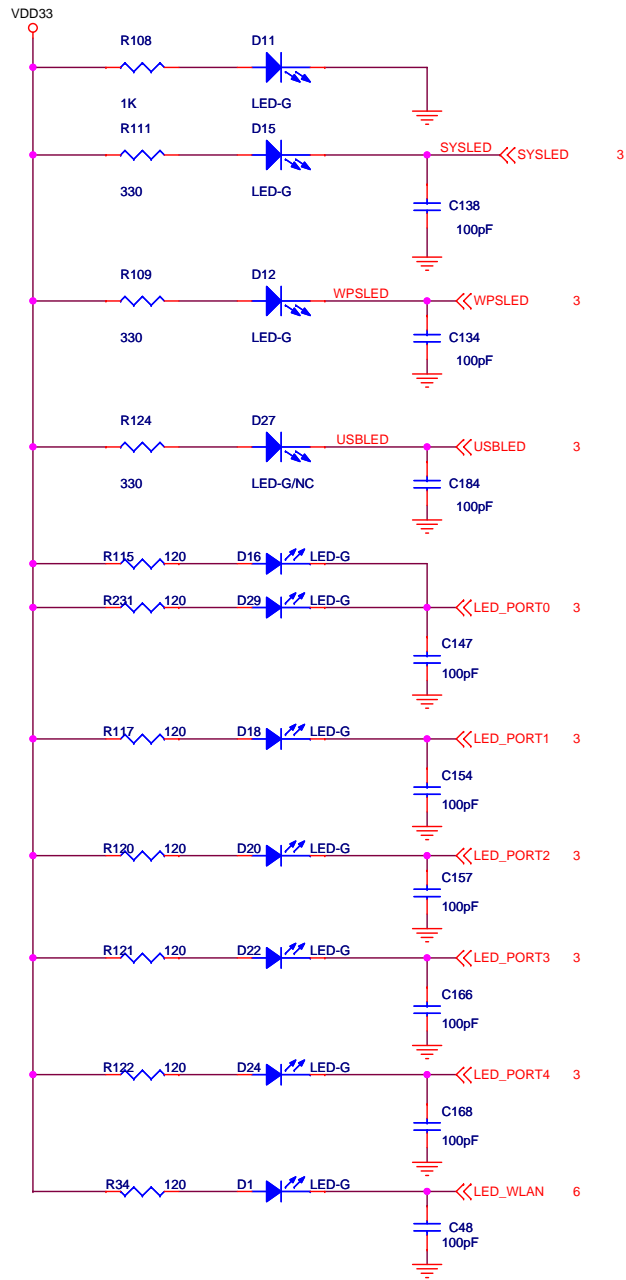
VDD33

R108
1K
D11
LED-G

R111
330
D15
LED-G
SYSLED
SYSLED 3
C138
100pF

R109
330
D12
LED-G
WPSLED
WPSLED 3
C134
100pF

R124
330
D27
LED-G/NC
USBLED
USBLED 3
C184
100pF

R115 120 D16 LED-G
R231 120 D29 LED-G
LED_PORT0 3
C147
100pF

R117 120 D18 LED-G
LED_PORT1 3
C154
100pF

R120 120 D20 LED-G
LED_PORT2 3
C157
100pF

R121 120 D22 LED-G
LED_PORT3 3
C166
100pF

R122 120 D24 LED-G
LED_PORT4 3
C168
100pF

R34 120 D1 LED-G
LED_WLAN 6
C48
100pF